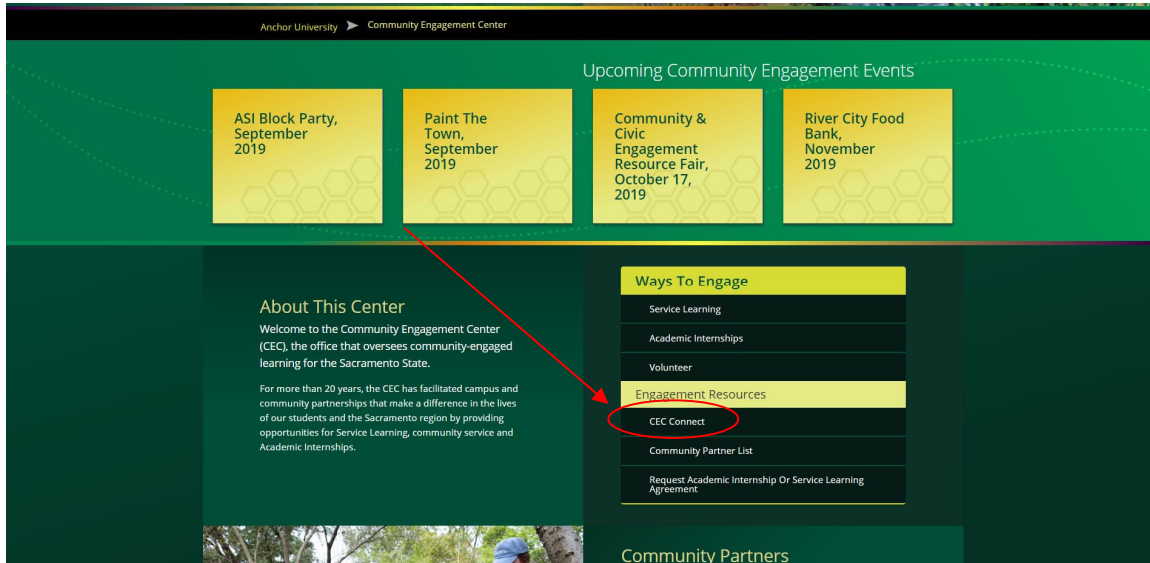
Anchor University ➤ Community Engagement Center

Upcoming Community Engagement Events

ASI Block Party, September 2019

Paint The Town, September 2019

Community & Civic Engagement Resource Fair, October 17, 2019

River City Food Bank, November 2019

About This Center

Welcome to the Community Engagement Center (CEC), the office that oversees community-engaged learning for the Sacramento State.

For more than 20 years, the CEC has facilitated campus and community partnerships that make a difference in the lives of our students and the Sacramento region by providing opportunities for Service Learning, community service and Academic Internships.

Ways To Engage

Service Learning

Academic Internships

Volunteer

Engagement Resources

CEC Connect

Community Partner List

Request Academic Internship Or Service Learning Agreement

Community Partners